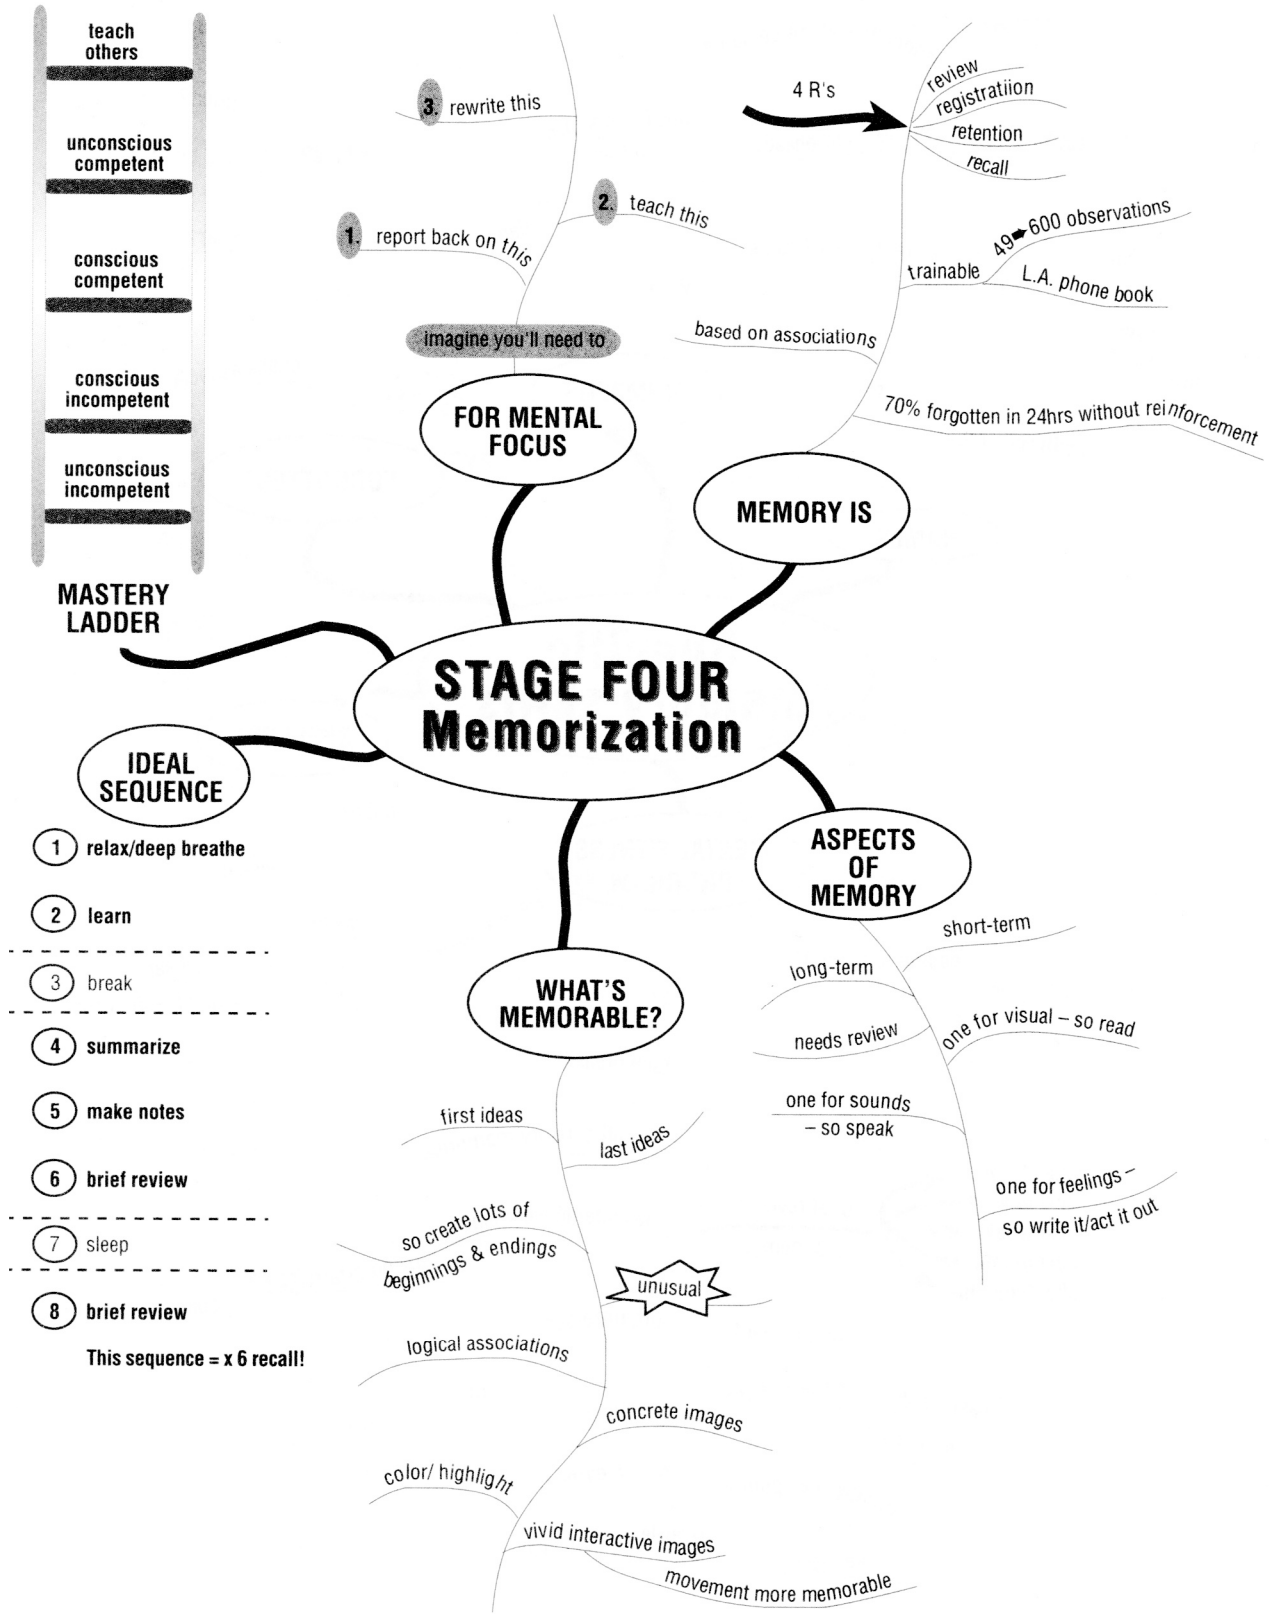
STAGE FOUR
Memorization

teach others
unconscious competent
conscious competent
conscious incompetent
unconscious incompetent

MASTERY LADDER

FOR MENTAL FOCUS

imagine you'll need to

1. report back on this

2. teach this

3. rewrite this

MEMORY IS

4 R's
review
registratiion
retention
recall

trainable
49 ➡ 600 observations
L.A. phone book

based on associations

70% forgotten in 24hrs without reinforcement

IDEAL SEQUENCE

1 relax/deep breathe
2 learn
3 break
4 summarize
5 make notes
6 brief review
7 sleep
8 brief review
This sequence = x 6 recall!

ASPECTS OF MEMORY

short-term
long-term
needs review
one for visual – so read
one for sounds – so speak
one for feelings – so write it/act it out

WHAT'S MEMORABLE?

first ideas
last ideas
so create lots of beginnings & endings
unusual
logical associations
concrete images
color/ highlight
vivid interactive images
movement more memorable